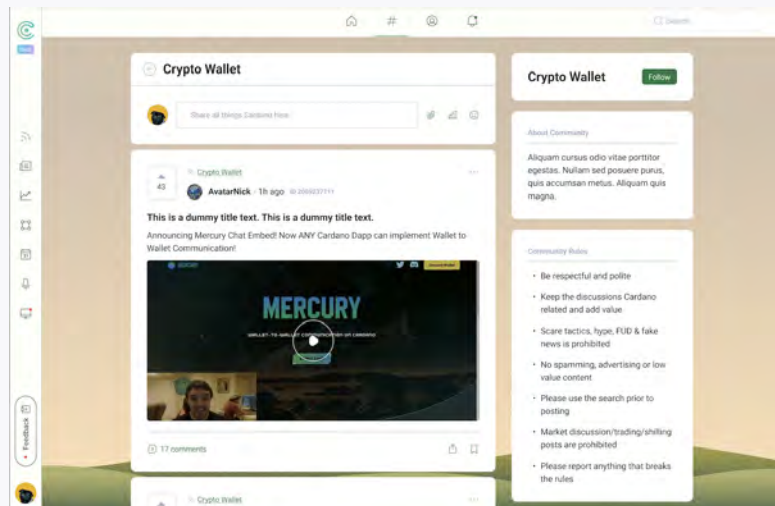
Beta

Search

Crypto Wallet

Share all things Cardano here

43

Crypto Wallet

AvatarNick · 1h ago

This is a dummy title text. This is a dummy title text.

Announcing Mercury Chat Embed! Now ANY Cardano Dapp can implement Wallet to Wallet Communication!

MERCURY

WALLET-TO-WALLET COMMUNICATION ON CARDANO

17 comments

Crypto Wallet

Feedback

Crypto Wallet

Follow

About Community

Aliquam cursus odio vitae porttitor egestas. Nullam sed posuere purus, quis accumsan metus. Aliquam quis magna.

Community Rules

- Be respectful and polite
- Keep the discussions Cardano related and add value
- Scare tactics, hype, FUD & fake news is prohibited
- No spamming, advertising or low value content
- Please use the search prior to posting
- Market discussion/trading/shilling posts are prohibited
- Please report anything that breaks the rules